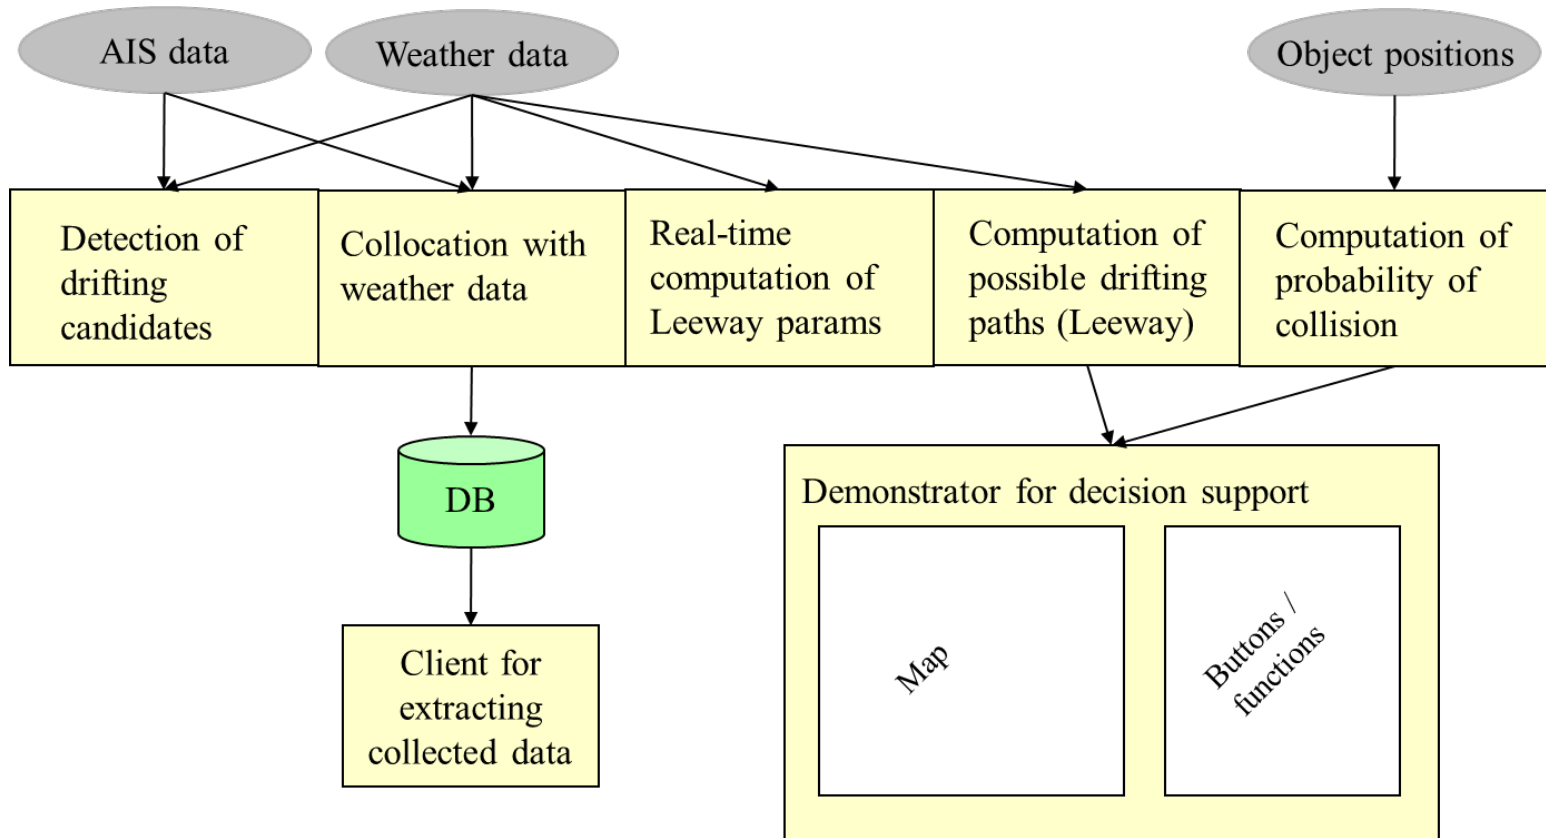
AIS data

Weather data

Object positions

Detection of drifting candidates

Collocation with weather data

Real-time computation of Leeway params

Computation of possible drifting paths (Leeway)

Computation of probability of collision

DB

Client for extracting collected data

Demonstrator for decision support

Map

Buttons / functions